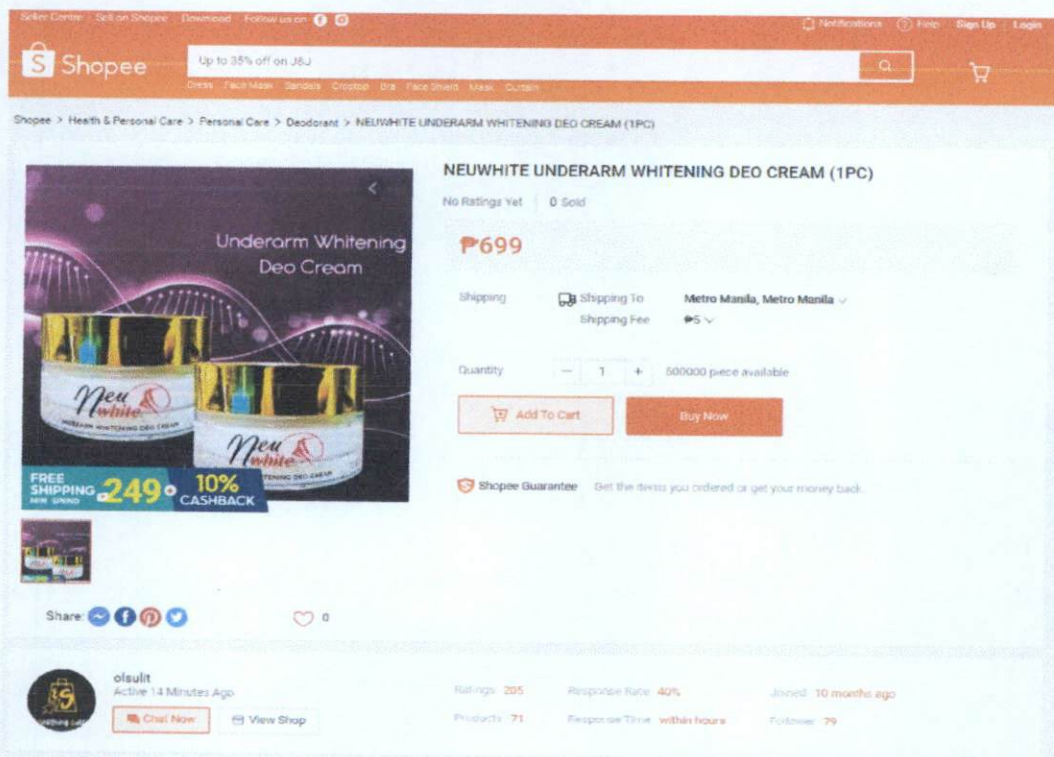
Seller Centre | Sell on Shopee | Download | Follow us on

Notifications | Help | Sign Up | Login

Shopee

Up to 35% off on J&J

Dress Face Mask Sandals Croptop Bra Face Shield Mask Curtain

Shopee > Health & Personal Care > Personal Care > Deodorant > NEUWHITE UNDERARM WHITENING DEO CREAM (1PC)

Underarm Whitening Deo Cream

Neu white

UNDERARM WHITENING DEO CREAM

FREE SHIPPING MIN. SPEND 249 + 10% CASHBACK

NEUWHITE UNDERARM WHITENING DEO CREAM (1PC)

No Ratings Yet | 0 Sold

₱699

Shipping | Shipping To | Metro Manila, Metro Manila

Shipping Fee | ₱5

Quantity | − 1 + | 500000 piece available

Add To Cart | Buy Now

Shopee Guarantee | Get the items you ordered or get your money back.

Share:

0

olsulit

Active 14 Minutes Ago

Chat Now | View Shop

Ratings 205 | Response Rate 40% | Joined 10 months ago

Products 71 | Response Time within hours | Follower 79